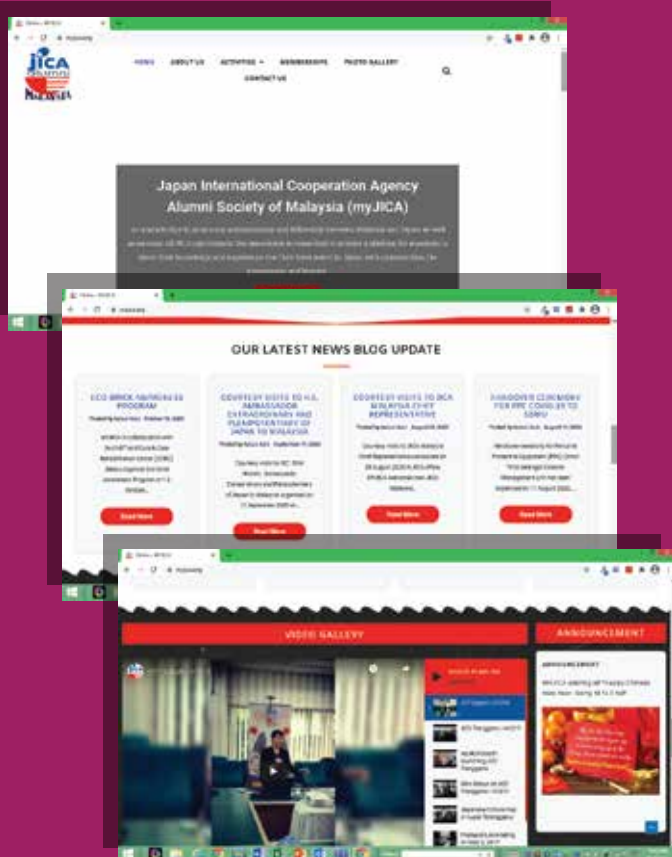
JICA Alumni MALAYSIA

HOME ABOUT US ACTIVITIES MEMBERSHIPS PHOTO GALLERY CONTACT US

Japan International Cooperation Agency Alumni Society of Malaysia (myJICA)

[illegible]

OUR LATEST NEWS BLOG UPDATE

ECO BRICK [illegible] PROGRAM

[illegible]

Read More

COURTESY VISITS TO H.E. AMBASSADOR EXTRAORDINARY AND PLENIPOTENTIARY OF JAPAN TO MALAYSIA

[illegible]

Read More

COURTESY VISITS TO JICA MALAYSIA CHIEF REPRESENTATIVE

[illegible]

Read More

HANDOVER CEREMONY FOR PPE COVID-19 TO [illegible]

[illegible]

Read More

VIDEO GALLERY

ANNOUNCEMENT

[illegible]